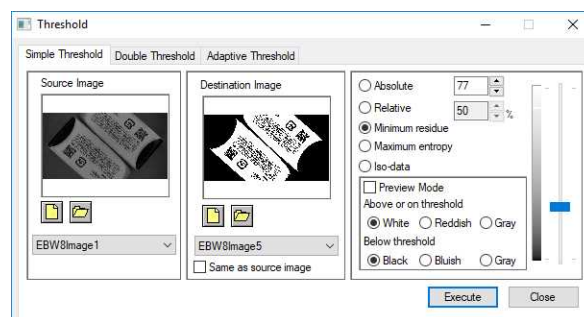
Threshold

Simple Threshold | Double Threshold | Adaptive Threshold

Source Image

EBW8Image1

Destination Image

EBW8Image5

Same as source image

Absolute 77

Relative 50 %

Minimum residue

Maximum entropy

Iso-data

Preview Mode

Above or on threshold

White Reddish Gray

Below threshold

Black Bluish Gray

Execute

Close